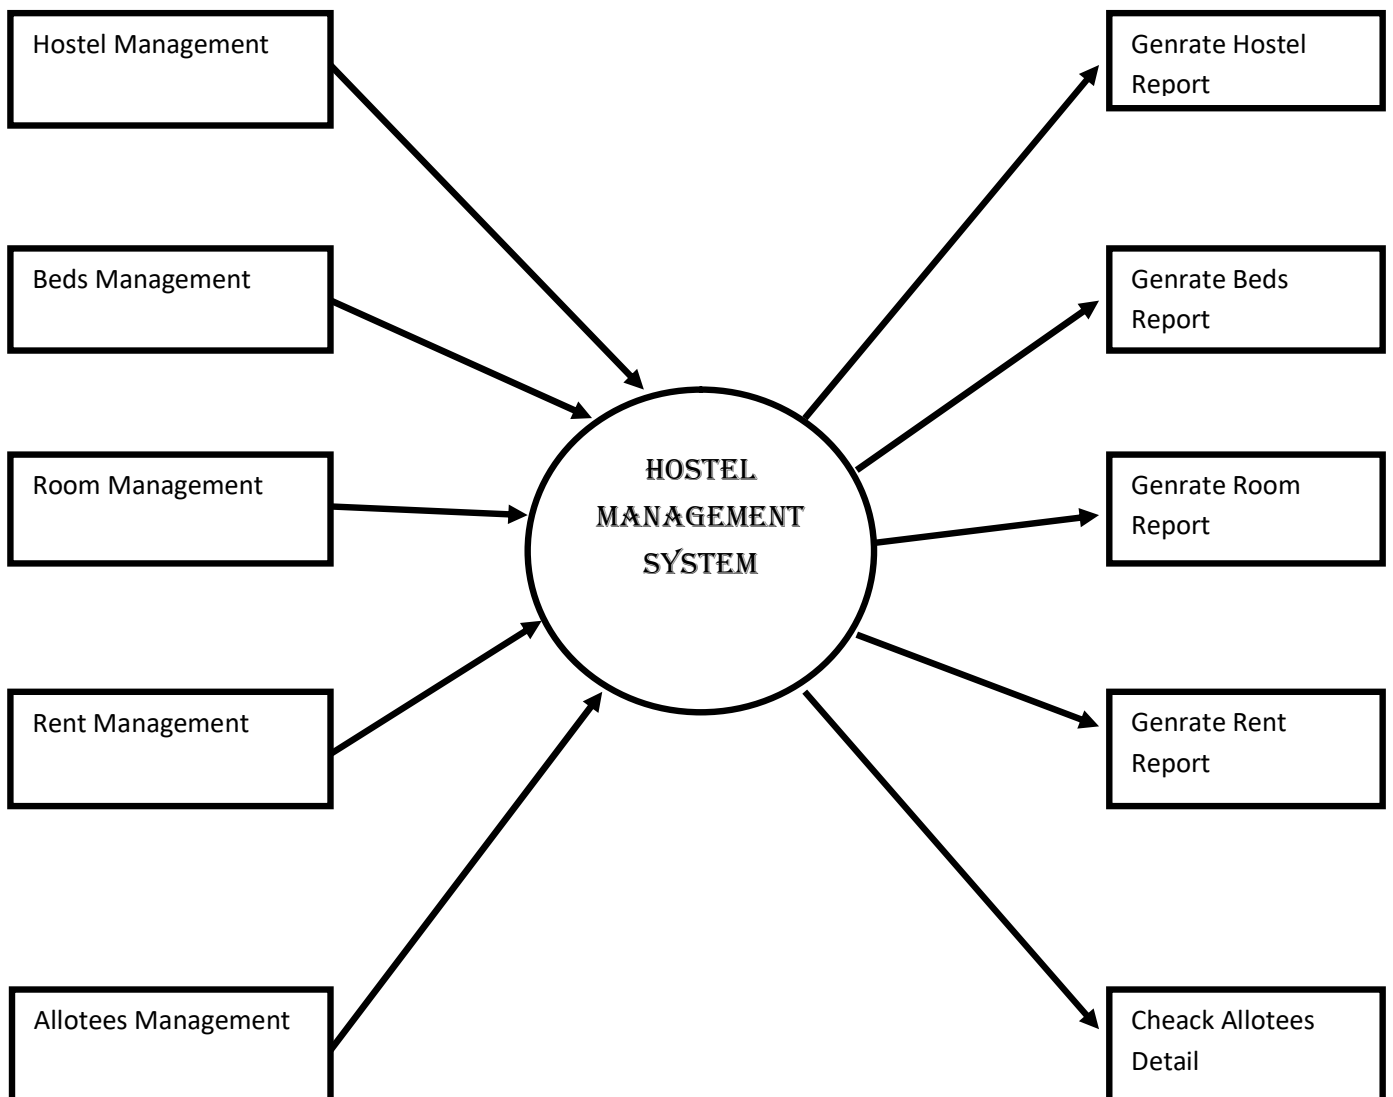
Hostel Management

Beds Management

Room Management

Rent Management

Allotees Management

HOSTEL MANAGEMENT SYSTEM

Genrate Hostel Report

Genrate Beds Report

Genrate Room Report

Genrate Rent Report

Cheack Allotees Detail